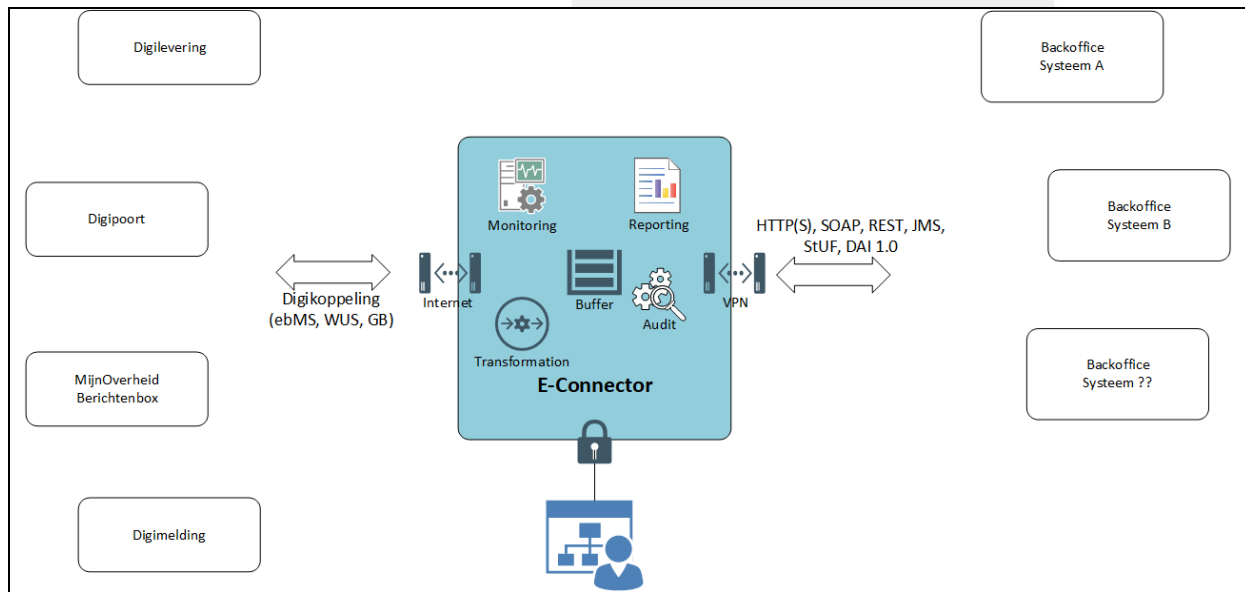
Digilevering

Digipoort

MijnOverheid Berichtenbox

Digimelding

Digikoppeling (ebMS, WUS, GB)

Internet

Monitoring

Reporting

Buffer

Audit

Transformation

E-Connector

VPN

HTTP(S), SOAP, REST, JMS, StUF, DAI 1.0

Backoffice Systeem A

Backoffice Systeem B

Backoffice Systeem ??